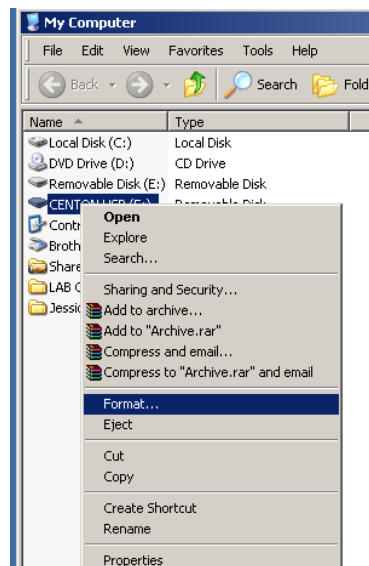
My Computer

File Edit View Favorites Tools Help

Back Search Fold

| Name | Type |
|---|---|
| Local Disk (C:) | Local Disk |
| DVD Drive (D:) | CD Drive |
| Removable Disk (E:) | Removable Disk |
| CENTON USB (F:) | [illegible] |
| Contr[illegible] | |
| Broth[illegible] | |
| Share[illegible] | |
| LAB C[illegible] | |
| Jessic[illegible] | |

Open
Explore
Search...

Sharing and Security...
Add to archive...
Add to "Archive.rar"
Compress and email...
Compress to "Archive.rar" and email

Format...
Eject

Cut
Copy

Create Shortcut
Rename

Properties